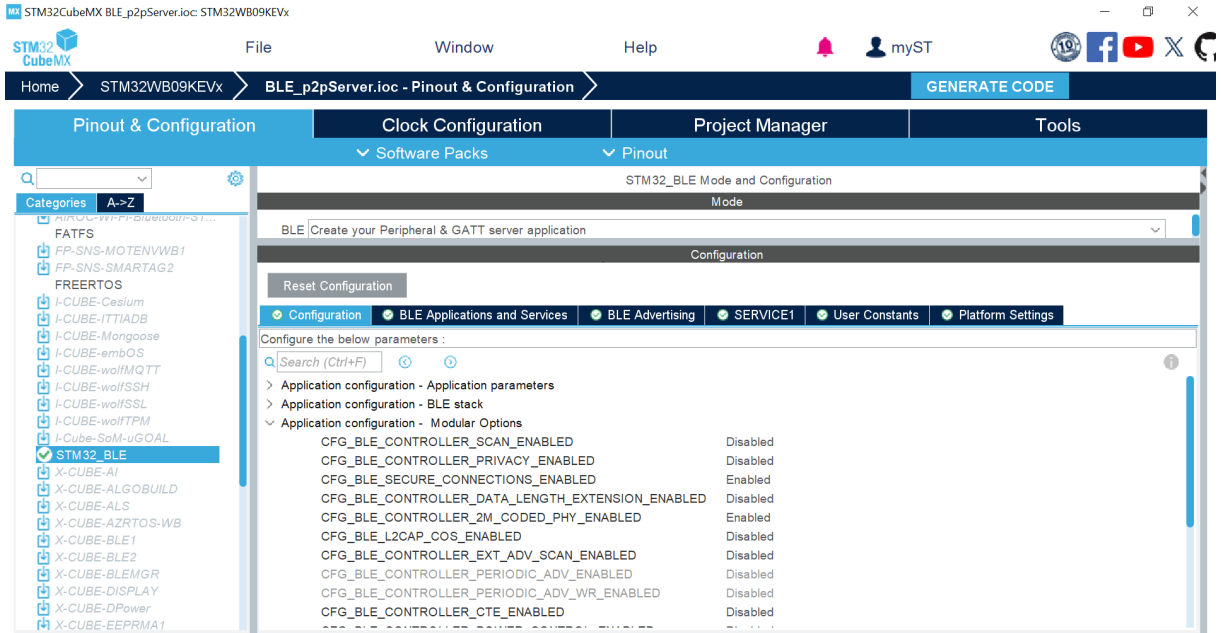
MX STM32CubeMX BLE_p2pServer.ioc: STM32WB09KEVx

STM32 CubeMX
File
Window
Help
myST

Home
STM32WB09KEVx
BLE_p2pServer.ioc - Pinout & Configuration
GENERATE CODE

Pinout & Configuration
Clock Configuration
Project Manager
Tools

Software Packs
Pinout

Categories
A->Z

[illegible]
FATFS
FP-SNS-MOTENVWB1
FP-SNS-SMARTAG2
FREERTOS
I-CUBE-Cesium
I-CUBE-ITTIADB
I-CUBE-Mongoose
I-CUBE-embOS
I-CUBE-wolfMQTT
I-CUBE-wolfSSH
I-CUBE-wolfSSL
I-CUBE-wolfTPM
I-Cube-SoM-uGOAL
STM32_BLE
X-CUBE-AI
X-CUBE-ALGOBUILD
X-CUBE-ALS
X-CUBE-AZRTOS-WB
X-CUBE-BLE1
X-CUBE-BLE2
X-CUBE-BLEMGR
X-CUBE-DISPLAY
X-CUBE-DPower
X-CUBE-EEPRMA1

STM32_BLE Mode and Configuration
Mode
BLE Create your Peripheral & GATT server application
Configuration
Reset Configuration

Configuration
BLE Applications and Services
BLE Advertising
SERVICE1
User Constants
Platform Settings

Configure the below parameters :
Search (Ctrl+F)

Application configuration - Application parameters
Application configuration - BLE stack
Application configuration - Modular Options

| | |
|---|---|
| CFG_BLE_CONTROLLER_SCAN_ENABLED | Disabled |
| CFG_BLE_CONTROLLER_PRIVACY_ENABLED | Disabled |
| CFG_BLE_SECURE_CONNECTIONS_ENABLED | Enabled |
| CFG_BLE_CONTROLLER_DATA_LENGTH_EXTENSION_ENABLED | Disabled |
| CFG_BLE_CONTROLLER_2M_CODED_PHY_ENABLED | Enabled |
| CFG_BLE_L2CAP_COS_ENABLED | Disabled |
| CFG_BLE_CONTROLLER_EXT_ADV_SCAN_ENABLED | Disabled |
| CFG_BLE_CONTROLLER_PERIODIC_ADV_ENABLED | Disabled |
| CFG_BLE_CONTROLLER_PERIODIC_ADV_WR_ENABLED | Disabled |
| CFG_BLE_CONTROLLER_CTE_ENABLED | Disabled |